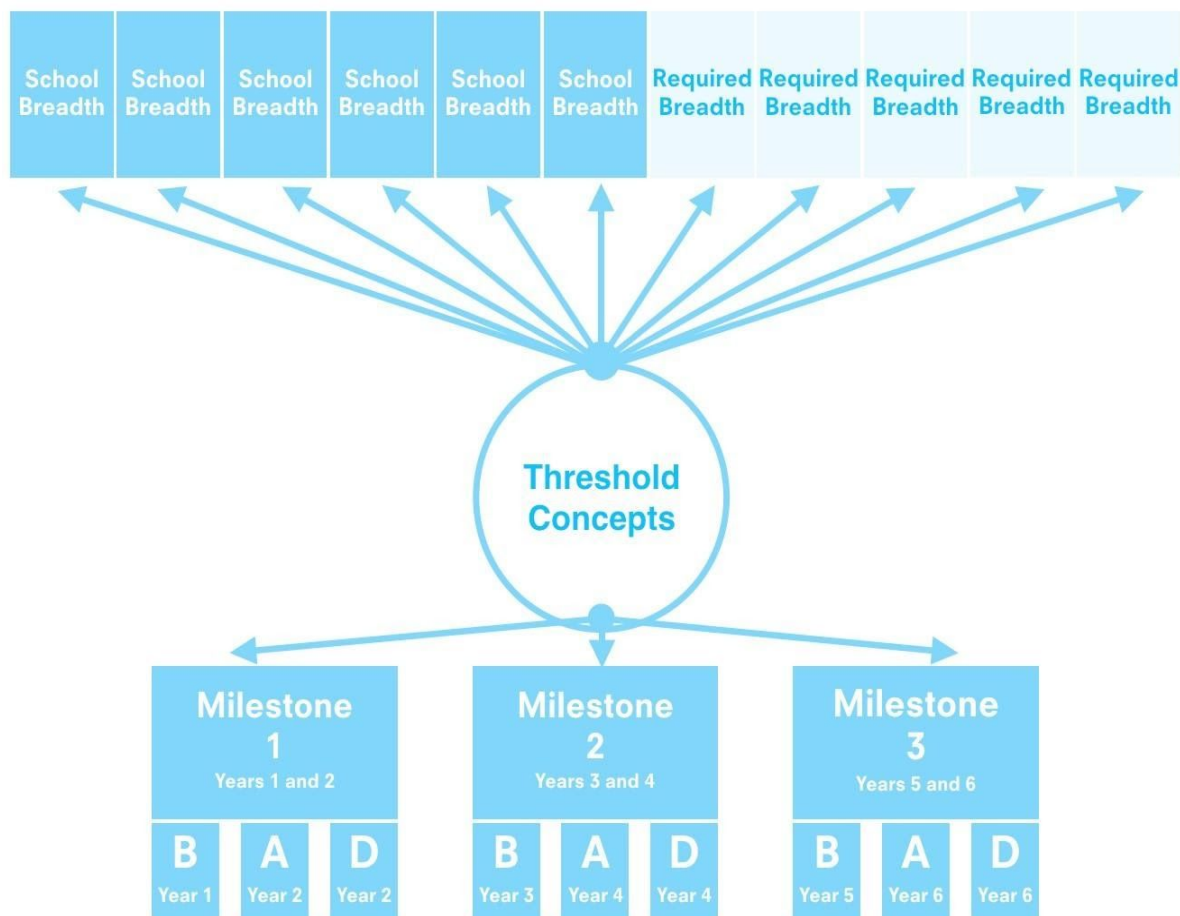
School Breadth School Breadth School Breadth School Breadth School Breadth School Breadth Required Breadth Required Breadth Required Breadth Required Breadth Required Breadth

Threshold Concepts

Milestone 1
Years 1 and 2

B
Year 1

A
Year 2

D
Year 2

Milestone 2
Years 3 and 4

B
Year 3

A
Year 4

D
Year 4

Milestone 3
Years 5 and 6

B
Year 5

A
Year 6

D
Year 6